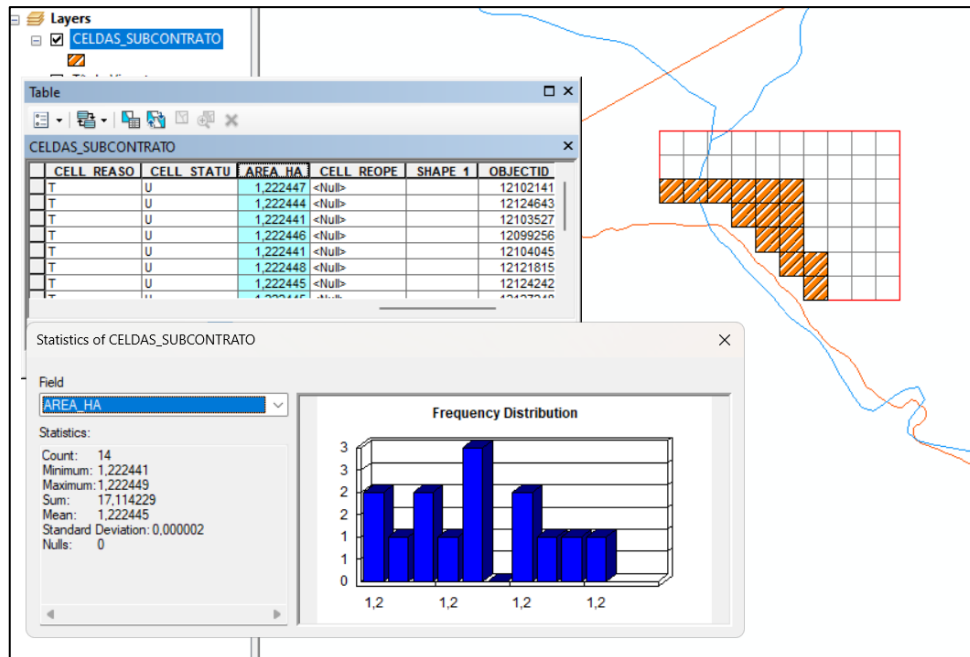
Layers
CELDAS_SUBCONTRATO

Table

CELDAS_SUBCONTRATO

| | CELL_REASO | CELL_STATU | AREA_HA | CELL_REOPE | SHAPE_1 | OBJECTID |
|---|---|---|---|---|---|---|
| | T | U | 1,222447 | <Null> | | 12102141 |
| | T | U | 1,222444 | <Null> | | 12124643 |
| | T | U | 1,222441 | <Null> | | 12103527 |
| | T | U | 1,222446 | <Null> | | 12099256 |
| | T | U | 1,222441 | <Null> | | 12104045 |
| | T | U | 1,222448 | <Null> | | 12121815 |
| | T | U | 1,222445 | <Null> | | 12124242 |
| | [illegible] | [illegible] | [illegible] | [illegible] | | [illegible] |

Statistics of CELDAS_SUBCONTRATO

Field
AREA_HA

Statistics:
Count: 14
Minimum: 1,222441
Maximum: 1,222449
Sum: 17,114229
Mean: 1,222445
Standard Deviation: 0,000002
Nulls: 0

Frequency Distribution
3
3
2
2
1
1
0
1,2 1,2 1,2 1,2